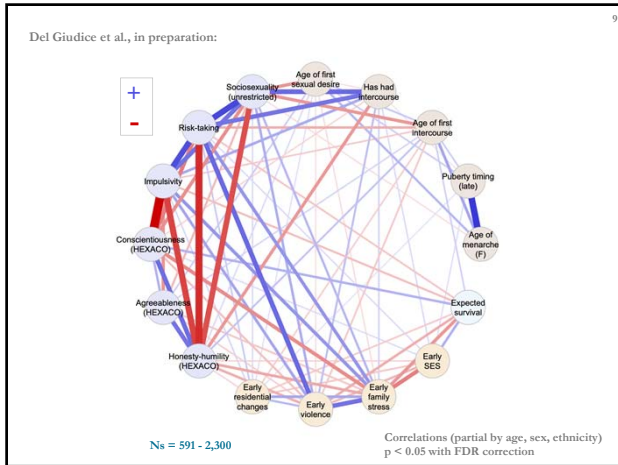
9

Del Giudice et al., in preparation:

+

-

Sociosexuality (unrestricted)

Age of first sexual desire

Has had intercourse

Age of first intercourse

Risk-taking

Impulsivity

Puberty timing (late)

Age of menarche (F)

Conscientiousness (HEXACO)

Agreeableness (HEXACO)

Expected survival

Honesty-humility (HEXACO)

Early SES

Early residential changes

Early violence

Early family stress

Ns = 591 - 2,300

Correlations (partial by age, sex, ethnicity)
p < 0.05 with FDR correction